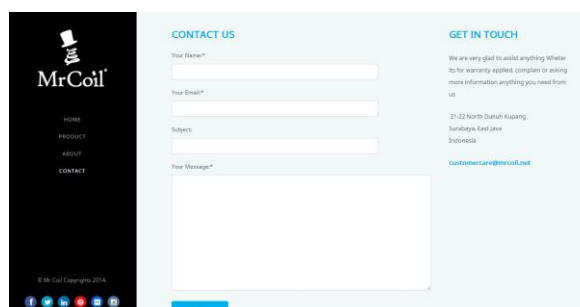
MrCoil

HOME
PRODUCT
ABOUT
CONTACT

© Mr Coil Copyrights 2014.

CONTACT US

Your Name:*

Your Email:*

Subject:

Your Message:*

GET IN TOUCH

We are very glad to assist anything Wheter its for warranty applied, complain or asking more information anything you need from us

21-22 North Duduh Kupang
Surabaya, East Java
Indonesia

customercare@mrcoil.net